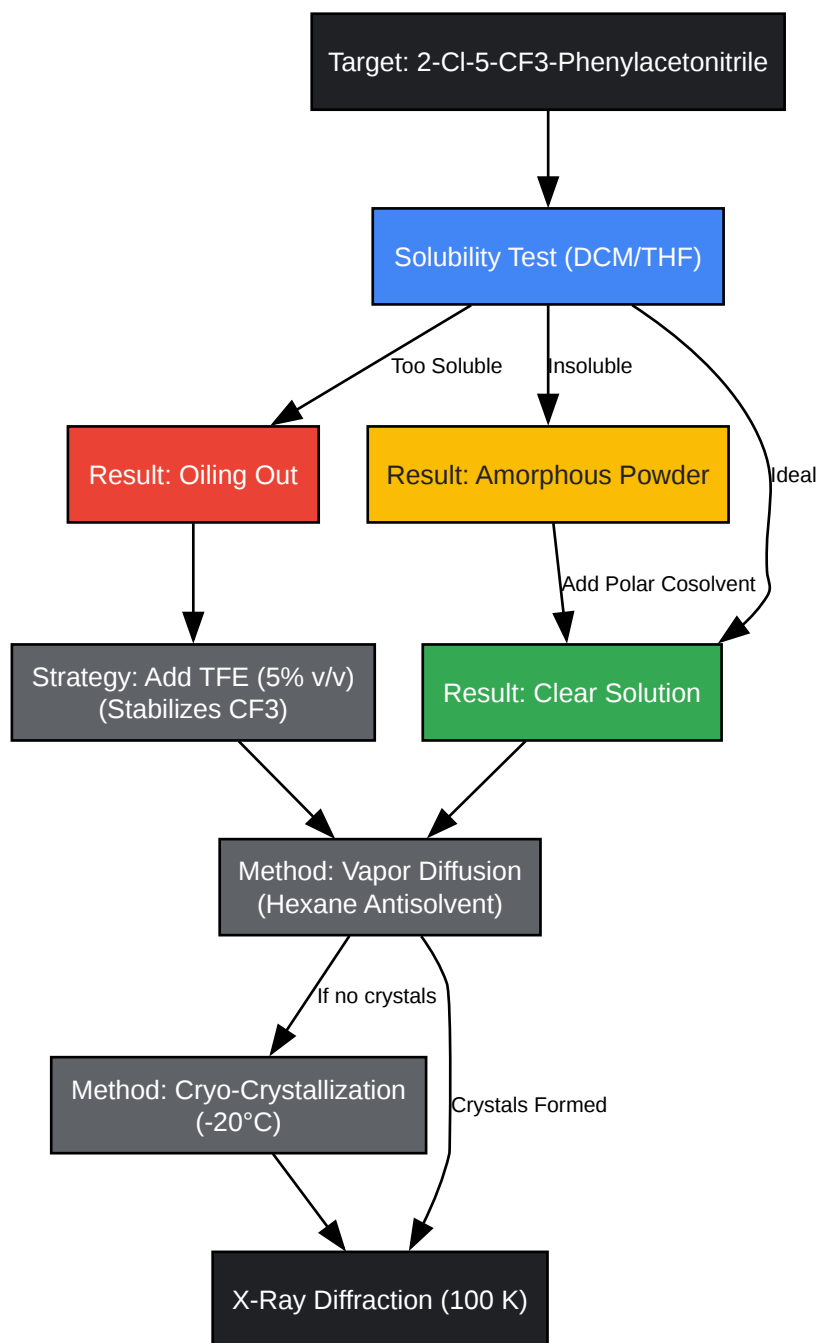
Target: 2-Cl-5-CF3-Phenylacetonitrile

Solubility Test (DCM/THF)

Too Soluble

Insoluble

Ideal

Result: Oiling Out

Result: Amorphous Powder

Add Polar Cosolvent

Strategy: Add TFE (5% v/v) (Stabilizes CF3)

Result: Clear Solution

Method: Vapor Diffusion (Hexane Antisolvent)

If no crystals

Method: Cryo-Crystallization (-20°C)

Crystals Formed

X-Ray Diffraction (100 K)